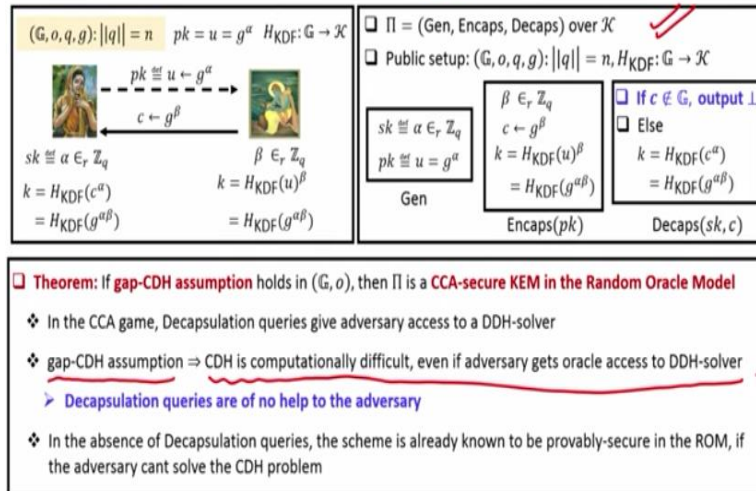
$(\mathbb{G}, o, q, g): ||q|| = n$ $pk = u = g^{\alpha}$ $H_{\text{KDF}}: \mathbb{G} \rightarrow \mathcal{K}$

$pk \stackrel{\text{def}}{=} u \leftarrow g^{\alpha}$

$c \leftarrow g^{\beta}$

$sk \stackrel{\text{def}}{=} \alpha \in_r \mathbb{Z}_q$

$k = H_{\text{KDF}}(c^{\alpha})$
$= H_{\text{KDF}}(g^{\alpha\beta})$

$\beta \in_r \mathbb{Z}_q$

$k = H_{\text{KDF}}(u)^{\beta}$

$= H_{\text{KDF}}(g^{\alpha\beta})$

❑ $\Pi$ = (Gen, Encaps, Decaps) over $\mathcal{K}$

❑ Public setup: $(\mathbb{G}, o, q, g): ||q|| = n, H_{\text{KDF}}: \mathbb{G} \rightarrow \mathcal{K}$

$sk \stackrel{\text{def}}{=} \alpha \in_r \mathbb{Z}_q$
$pk \stackrel{\text{def}}{=} u = g^{\alpha}$

Gen

$\beta \in_r \mathbb{Z}_q$
$c \leftarrow g^{\beta}$
$k = H_{\text{KDF}}(u)^{\beta}$
$= H_{\text{KDF}}(g^{\alpha\beta})$

Encaps$(pk)$

❑ If $c \notin \mathbb{G}$, output $\perp$
❑ Else
$k = H_{\text{KDF}}(c^{\alpha})$
$= H_{\text{KDF}}(g^{\alpha\beta})$

Decaps$(sk, c)$

❑ Theorem: If gap-CDH assumption holds in $(\mathbb{G}, o)$, then $\Pi$ is a CCA-secure KEM in the Random Oracle Model

❖ In the CCA game, Decapsulation queries give adversary access to a DDH-solver

❖ gap-CDH assumption $\Rightarrow$ CDH is computationally difficult, even if adversary gets oracle access to DDH-solver

➢ Decapsulation queries are of no help to the adversary

❖ In the absence of Decapsulation queries, the scheme is already known to be provably-secure in the ROM, if the adversary cant solve the CDH problem